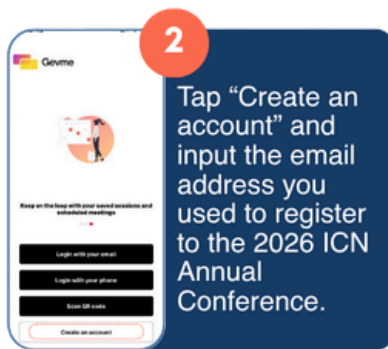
Gevme

Keep on the loop with your saved sessions and scheduled meetings

Login with your email

Login with your phone

Scan QR code

Create an account

2

Tap “Create an account” and input the email address you used to register to the 2026 ICN Annual Conference.